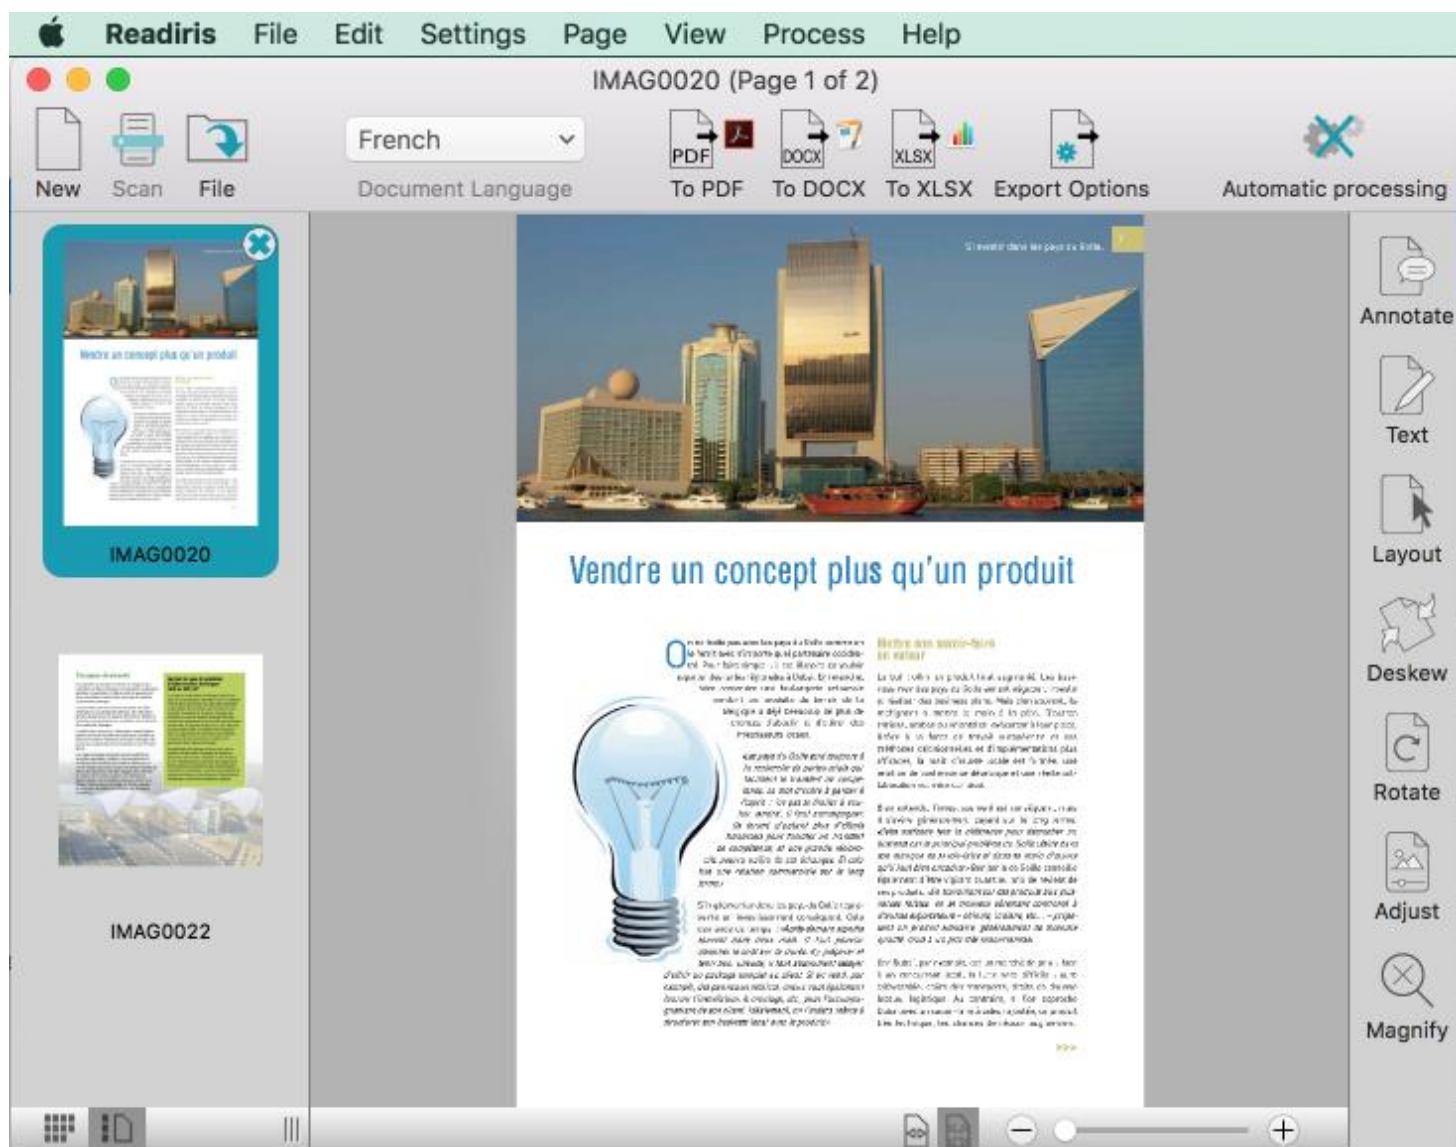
Readiris File Edit Settings Page View Process Help

IMAG0020 (Page 1 of 2)

New Scan File

French

Document Language

PDF
To PDF

DOCX
To DOCX

XLSX
To XLSX

Export Options

Automatic processing

IMAG0020

IMAG0022

Vendre un concept plus qu'un produit

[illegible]

Annotate

Text

Layout

Deskew

Rotate

Adjust

Magnify